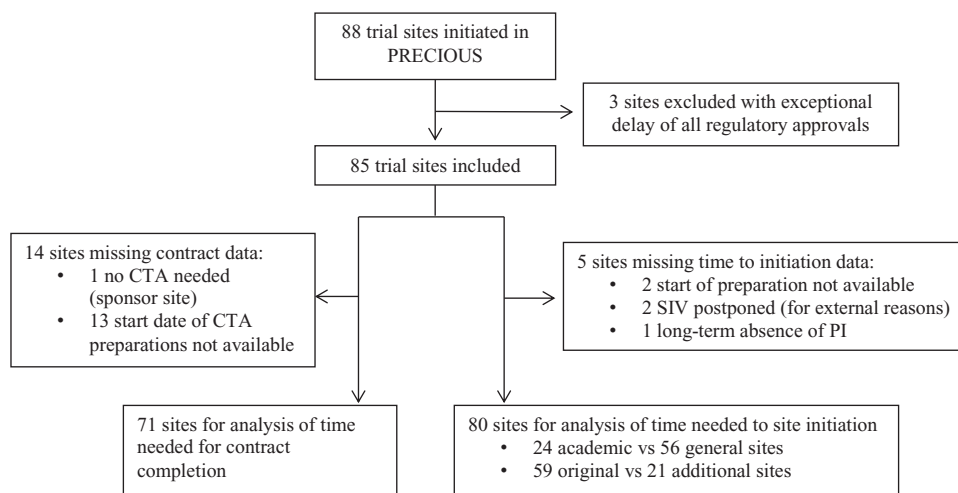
88 trial sites initiated in PRECIOUS

3 sites excluded with exceptional delay of all regulatory approvals

85 trial sites included

14 sites missing contract data:
• 1 no CTA needed (sponsor site)
• 13 start date of CTA preparations not available

5 sites missing time to initiation data:
• 2 start of preparation not available
• 2 SIV postponed (for external reasons)
• 1 long-term absence of PI

71 sites for analysis of time needed for contract completion

80 sites for analysis of time needed to site initiation
• 24 academic vs 56 general sites
• 59 original vs 21 additional sites